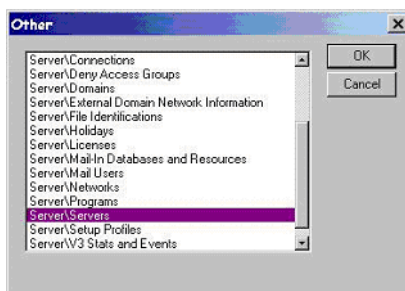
Other

Server\Connections
Server\Deny Access Groups
Server\Domains
Server\External Domain Network Information
Server\File Identifications
Server\Holidays
Server\Licenses
Server\Mail-In Databases and Resources
Server\Mail Users
Server\Networks
Server\Programs
Server\Servers
Server\Setup Profiles
Server\V3 Stats and Events

OK
Cancel